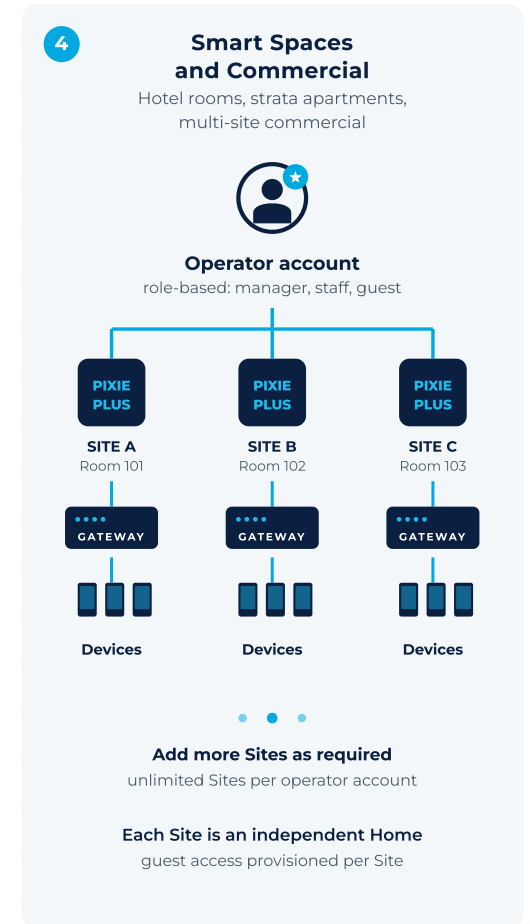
4

Smart Spaces and Commercial

Hotel rooms, strata apartments, multi-site commercial

Operator account

role-based: manager, staff, guest

PIXIE PLUS

SITE A

Room 101

GATEWAY

Devices

PIXIE PLUS

SITE B

Room 102

GATEWAY

Devices

PIXIE PLUS

SITE C

Room 103

GATEWAY

Devices

Add more Sites as required

unlimited Sites per operator account

Each Site is an independent Home

guest access provisioned per Site